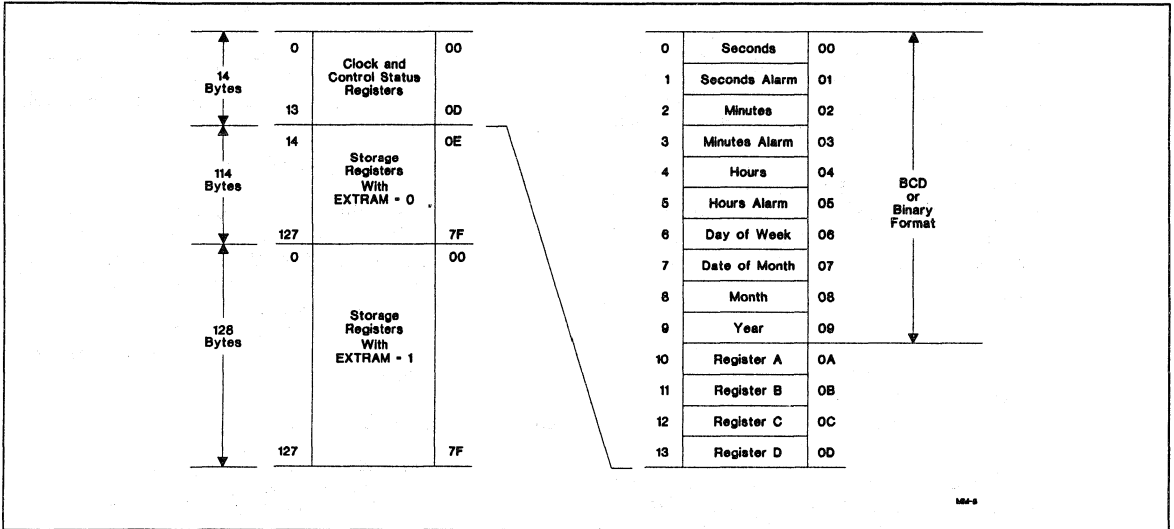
14 Bytes

0 Clock and Control Status Registers 00

13 0D

114 Bytes

14 Storage Registers With EXTRAM = 0 0E

127 7F

128 Bytes

0 Storage Registers With EXTRAM = 1 00

127 7F

| | | |
|---|---|---|
| 0 | Seconds | 00 |
| 1 | Seconds Alarm | 01 |
| 2 | Minutes | 02 |
| 3 | Minutes Alarm | 03 |
| 4 | Hours | 04 |
| 5 | Hours Alarm | 05 |
| 6 | Day of Week | 06 |
| 7 | Date of Month | 07 |
| 8 | Month | 08 |
| 9 | Year | 09 |
| 10 | Register A | 0A |
| 11 | Register B | 0B |
| 12 | Register C | 0C |
| 13 | Register D | 0D |

BCD or Binary Format

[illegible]